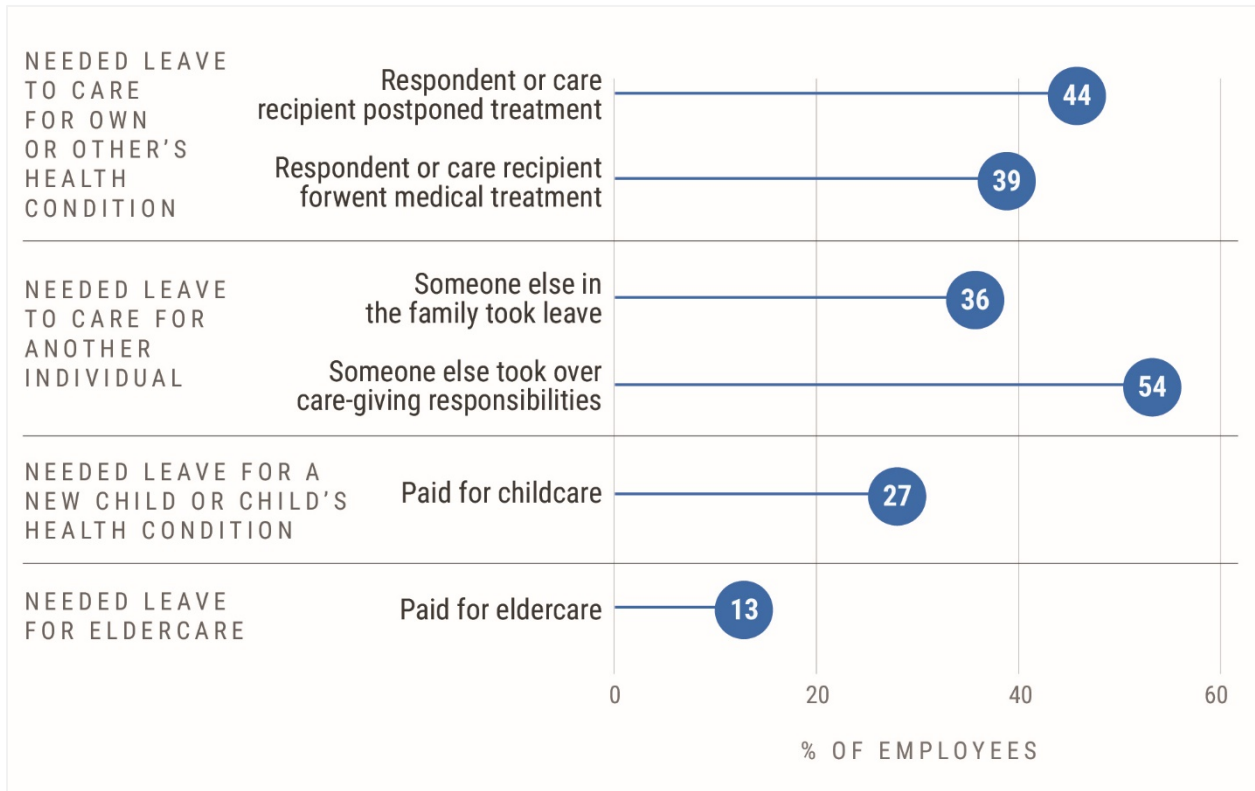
NEEDED LEAVE TO CARE FOR OWN OR OTHER'S HEALTH CONDITION

Respondent or care recipient postponed treatment — 44

Respondent or care recipient forwent medical treatment — 39

NEEDED LEAVE TO CARE FOR ANOTHER INDIVIDUAL

Someone else in the family took leave — 36

Someone else took over care-giving responsibilities — 54

NEEDED LEAVE FOR A NEW CHILD OR CHILD'S HEALTH CONDITION

Paid for childcare — 27

NEEDED LEAVE FOR ELDERCARE

Paid for eldercare — 13

0 20 40 60

% OF EMPLOYEES